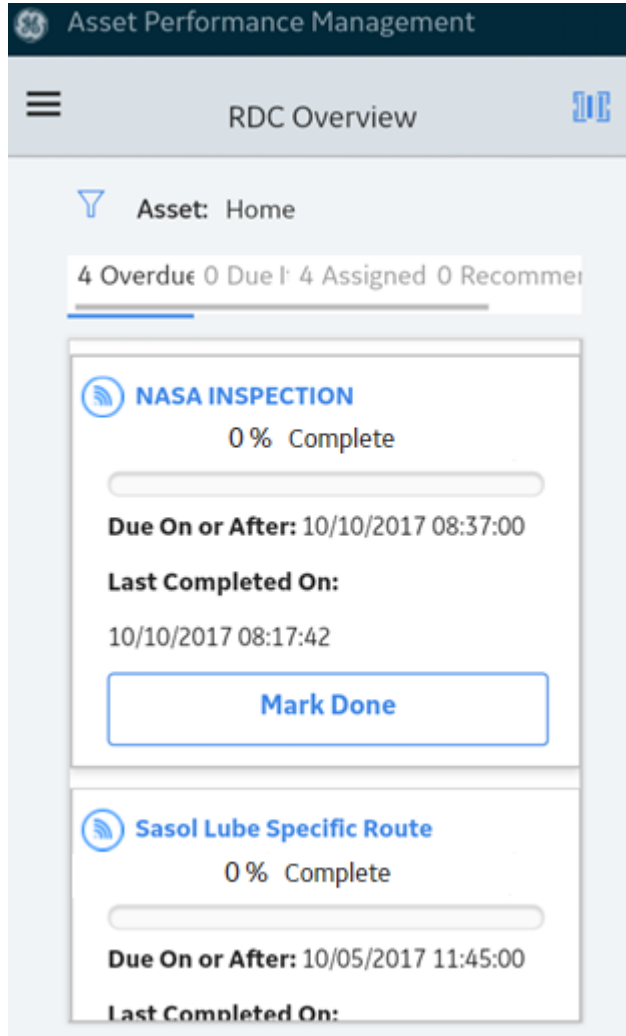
Asset Performance Management

RDC Overview

Asset: Home

4 Overdue 0 Due I 4 Assigned 0 Recommen

NASA INSPECTION

0 % Complete

Due On or After: 10/10/2017 08:37:00

Last Completed On:

10/10/2017 08:17:42

Mark Done

Sasol Lube Specific Route

0 % Complete

Due On or After: 10/05/2017 11:45:00

Last Completed On: